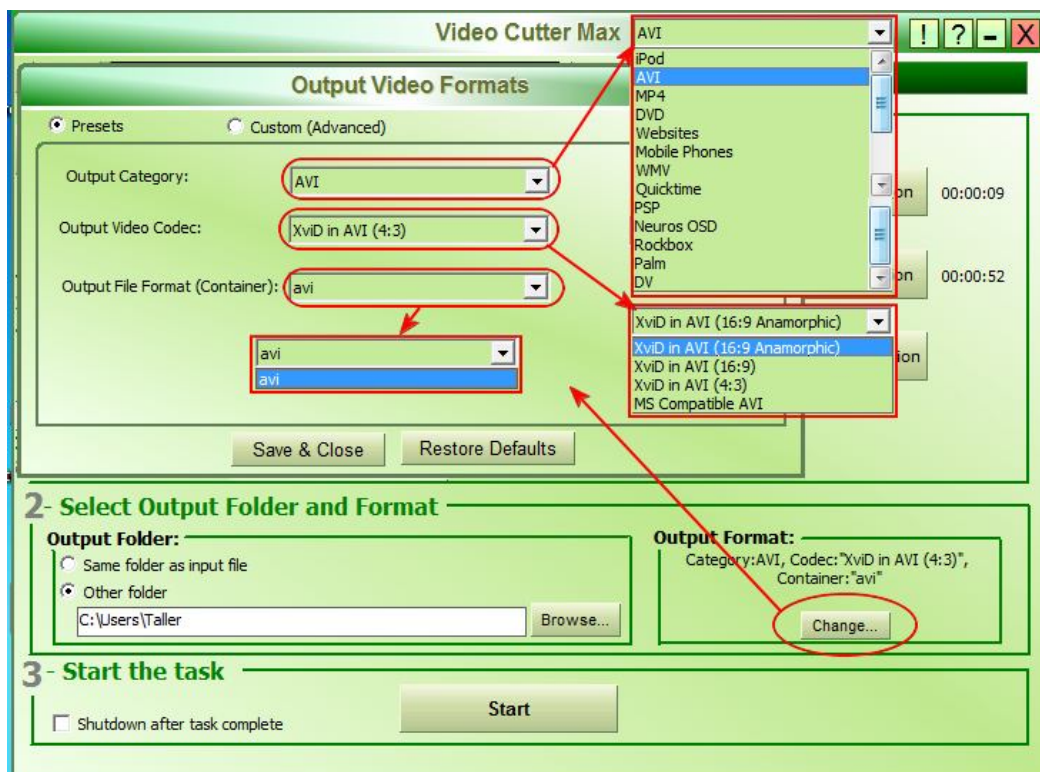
Video Cutter Max

AVI

! ? - X

iPod
AVI
MP4
DVD
Websites
Mobile Phones
WMV
Quicktime
PSP
Neuros OSD
Rockbox
Palm
DV

Output Video Formats

Presets

Custom (Advanced)

Output Category:

AVI

Output Video Codec:

XviD in AVI (4:3)

Output File Format (Container):

avi

avi

avi

XviD in AVI (16:9 Anamorphic)

XviD in AVI (16:9 Anamorphic)
XviD in AVI (16:9)
XviD in AVI (4:3)
MS Compatible AVI

on 00:00:09

on 00:00:52

ion

Save & Close

Restore Defaults

2- Select Output Folder and Format

Output Folder:

Same folder as input file

Other folder

C:\Users\Taller

Browse...

Output Format:

Category:AVI, Codec:"XviD in AVI (4:3)", Container:"avi"

Change...

3- Start the task

Shutdown after task complete

Start